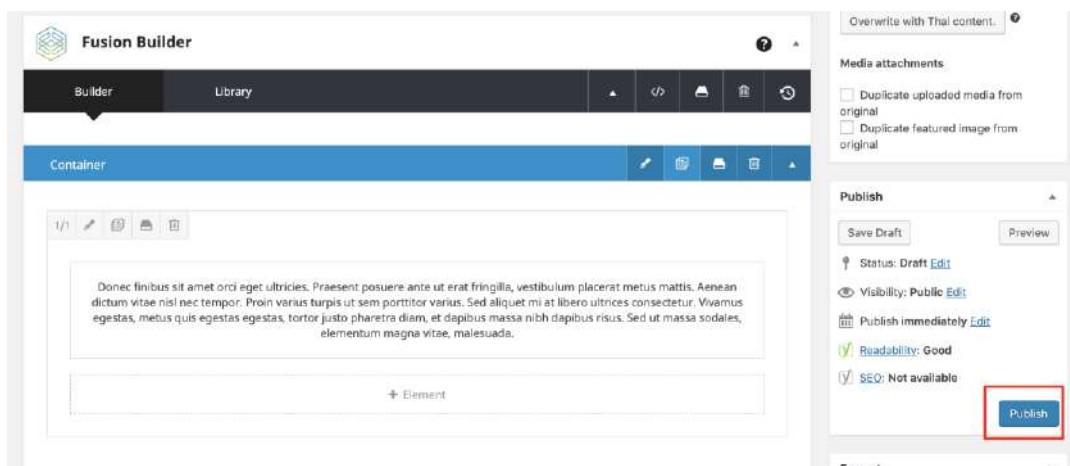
Fusion Builder

Builder

Library

Container

1/1

Donec finibus sit amet orci eget ultricies. Praesent posuere ante ut erat fringilla, vestibulum placerat metus mattis. Aenean dictum vitae nisl nec tempor. Proin varius turpis ut sem porttitor varius. Sed aliquet mi at libero ultrices consectetur. Vivamus egestas, metus quis egestas egestas, tortor justo pharetra diam, et dapibus massa nibh dapibus risus. Sed ut massa sodales, elementum magna vitae, malesuada.

+ Element

Overwrite with Thai content.

Media attachments

Duplicate uploaded media from original

Duplicate featured image from original

Publish

Save Draft

Preview

Status: Draft Edit

Visibility: Public Edit

Publish immediately Edit

Readability: Good

SEO: Not available

Publish